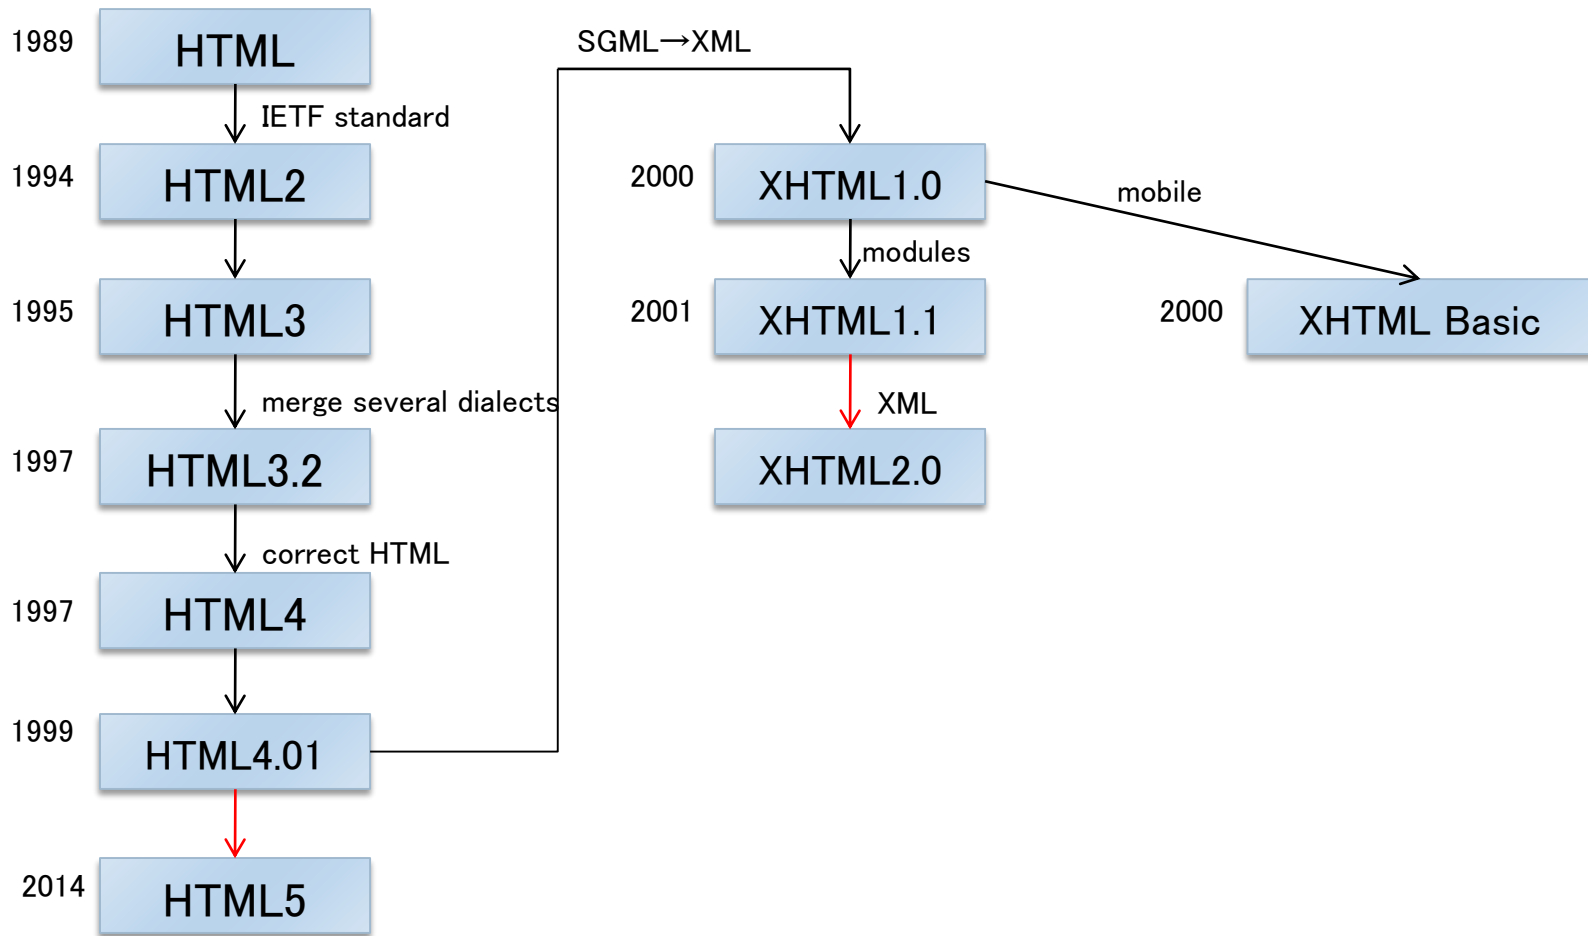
1989 HTML

IETF standard

1994 HTML2

1995 HTML3

merge several dialects

1997 HTML3.2

correct HTML

1997 HTML4

1999 HTML4.01

2014 HTML5

SGML→XML

2000 XHTML1.0

modules

2001 XHTML1.1

XML

XHTML2.0

mobile

2000 XHTML Basic